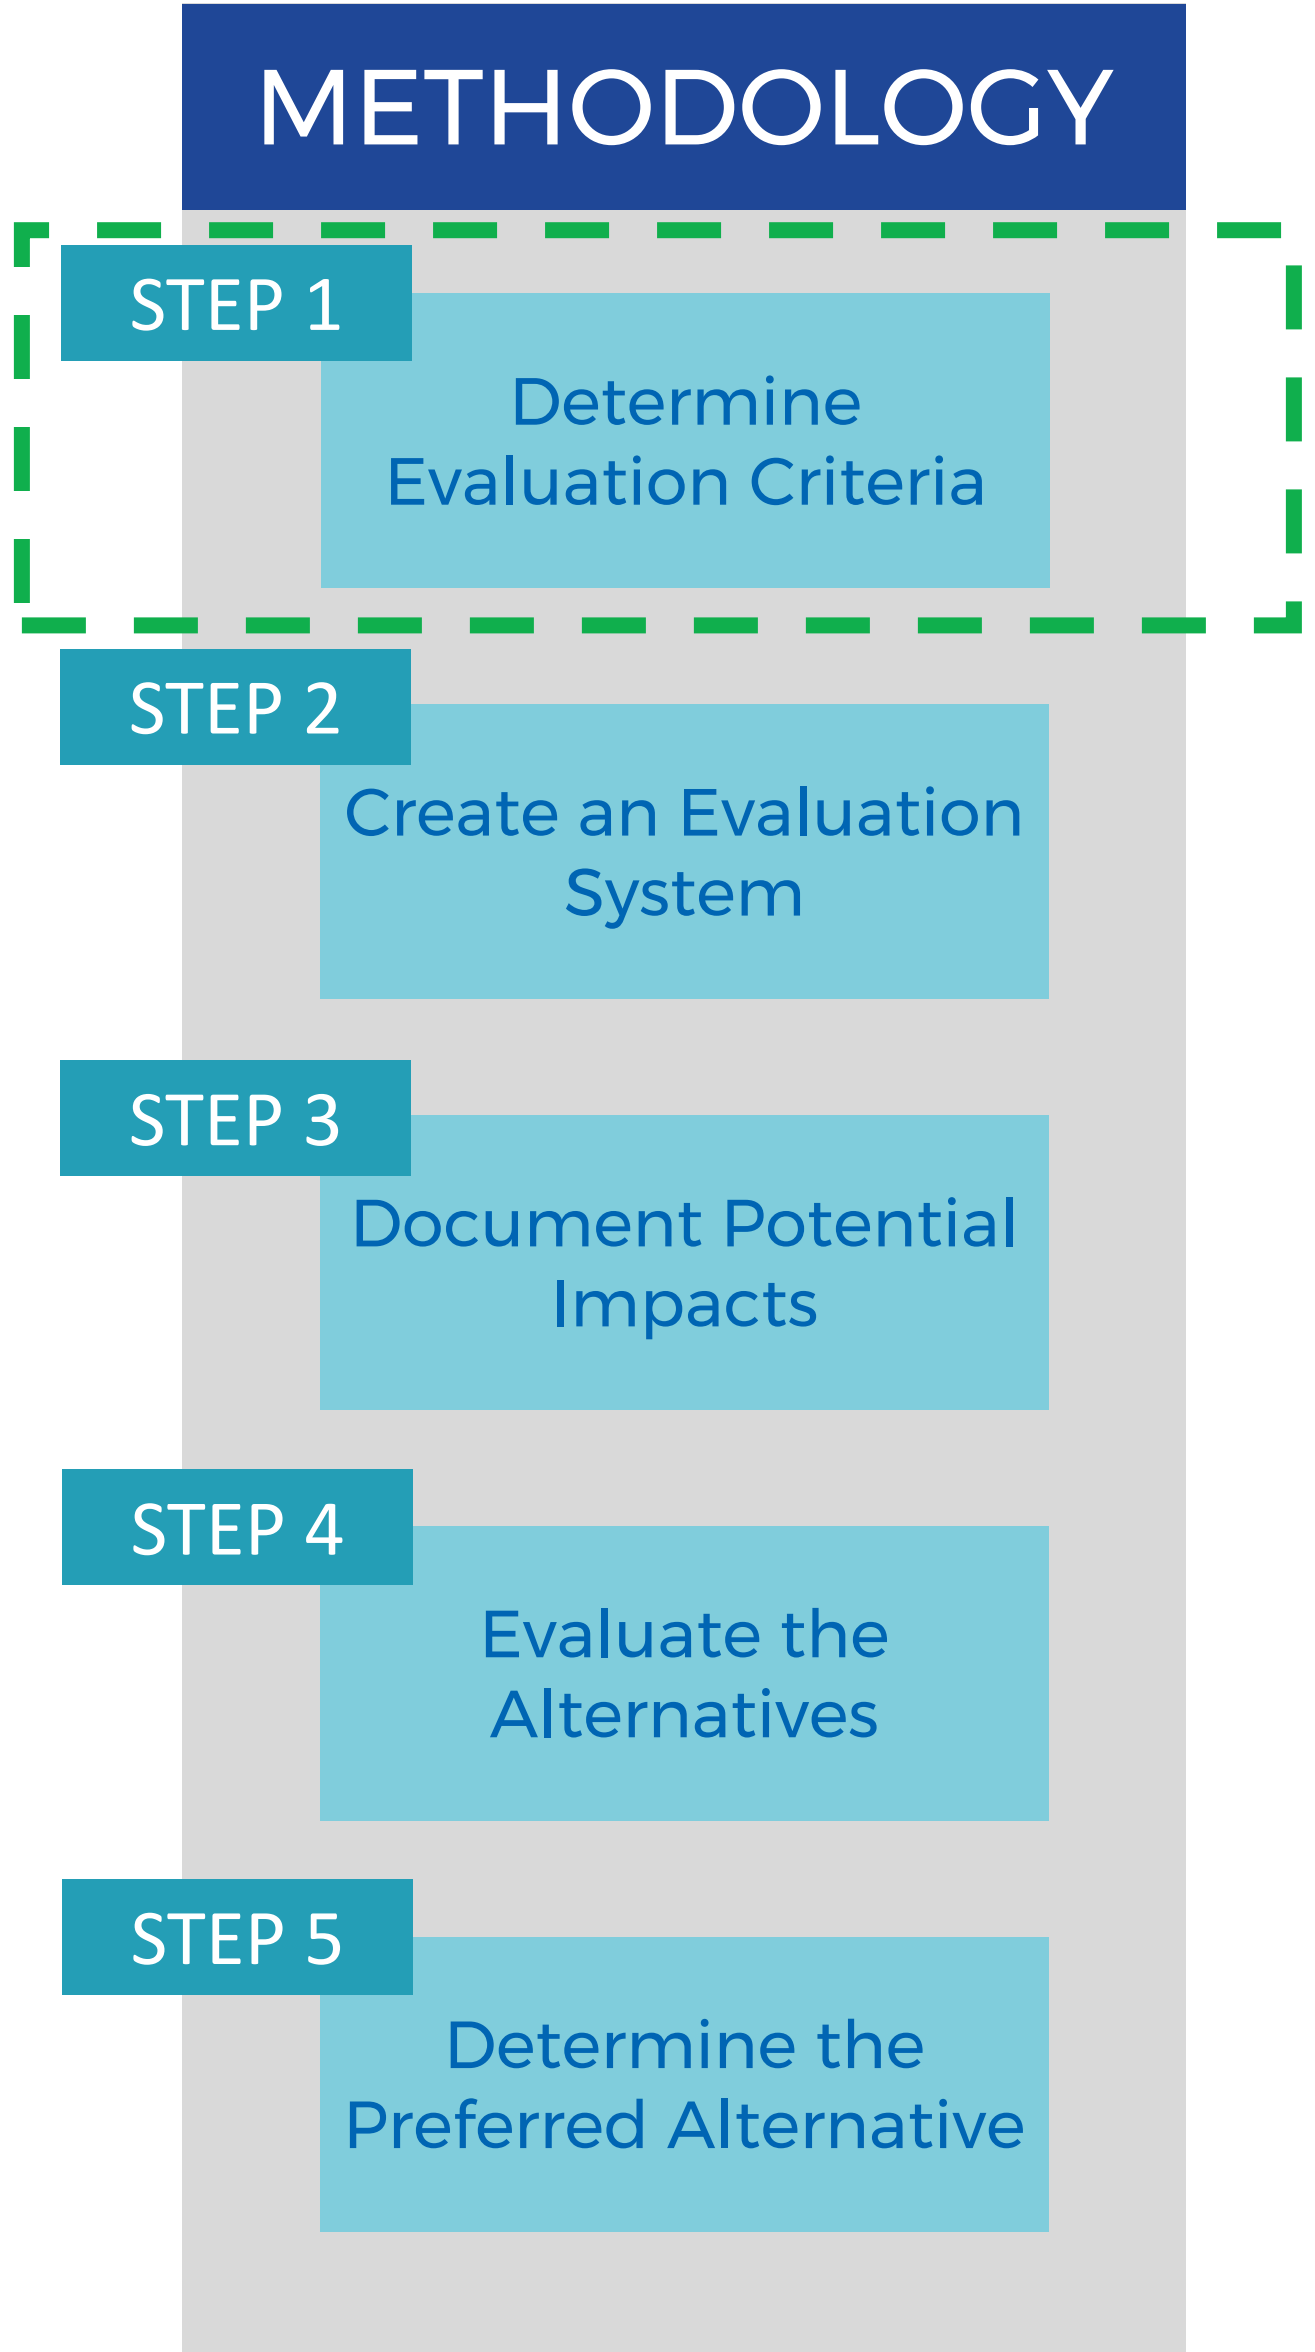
METHODOLOGY

STEP 1

Determine Evaluation Criteria

STEP 2

Create an Evaluation System

STEP 3

Document Potential Impacts

STEP 4

Evaluate the Alternatives

STEP 5

Determine the Preferred Alternative